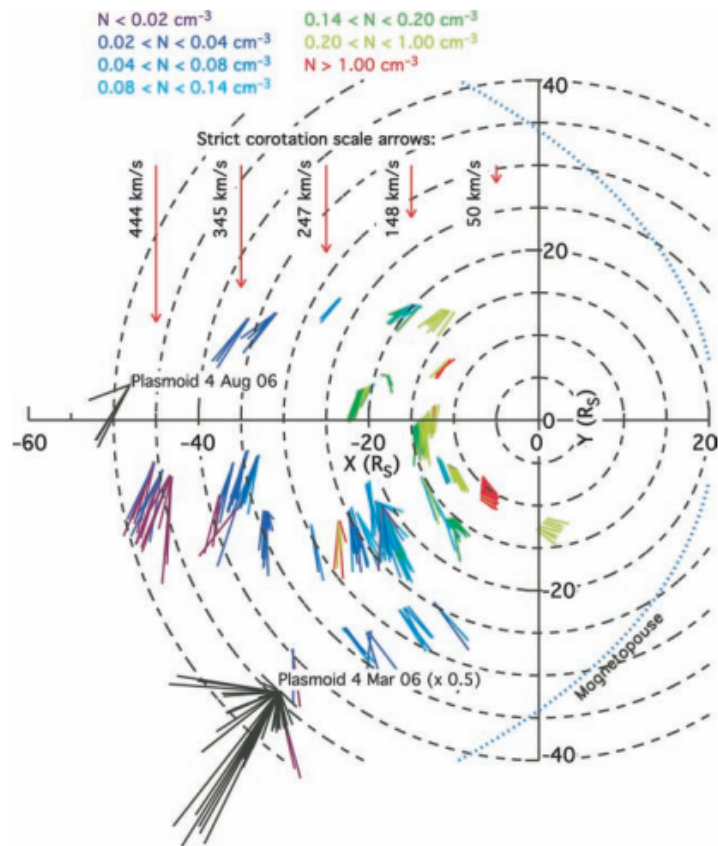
N < 0.02 cm$^{-3}$
0.02 < N < 0.04 cm$^{-3}$
0.04 < N < 0.08 cm$^{-3}$
0.08 < N < 0.14 cm$^{-3}$
0.14 < N < 0.20 cm$^{-3}$
0.20 < N < 1.00 cm$^{-3}$
N > 1.00 cm$^{-3}$

Strict corotation scale arrows:
444 km/s
345 km/s
247 km/s
148 km/s
50 km/s

Plasmoid 4 Aug 06

40
20
0
-20
-40
Y (R$_S$)

-60
-40
-20
0
20
X (R$_S$)

Plasmoid 4 Mar 06 (x 0.5)

Magnetopause